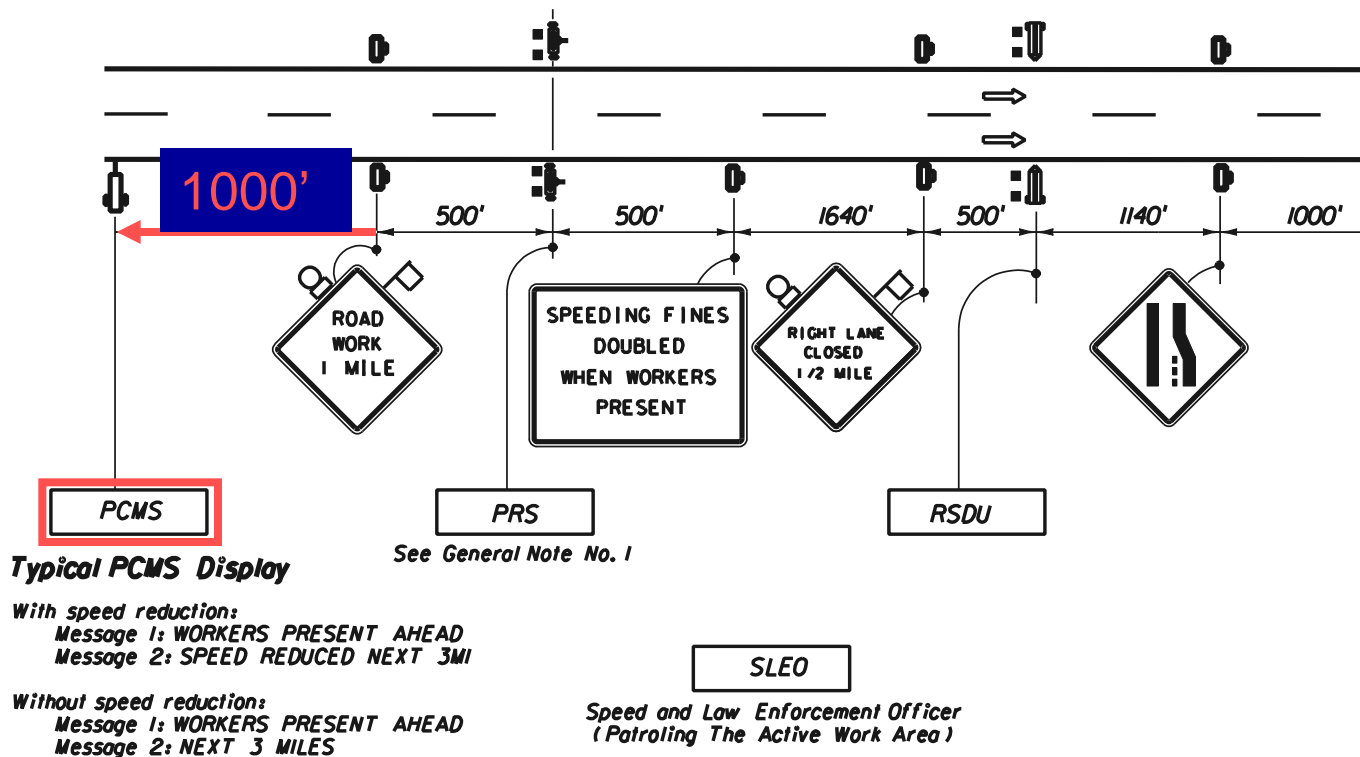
1000'

500'

500'

1640'

500'

1140'

1000'

ROAD WORK 1 MILE

SPEEDING FINES DOUBLED WHEN WORKERS PRESENT

RIGHT LANE CLOSED 1/2 MILE

PCMS

PRS

See General Note No. 1

RSDU

Typical PCMS Display

With speed reduction:
Message 1: WORKERS PRESENT AHEAD
Message 2: SPEED REDUCED NEXT 3MI

Without speed reduction:
Message 1: WORKERS PRESENT AHEAD
Message 2: NEXT 3 MILES

SLEO

Speed and Law Enforcement Officer
(Patroling The Active Work Area)